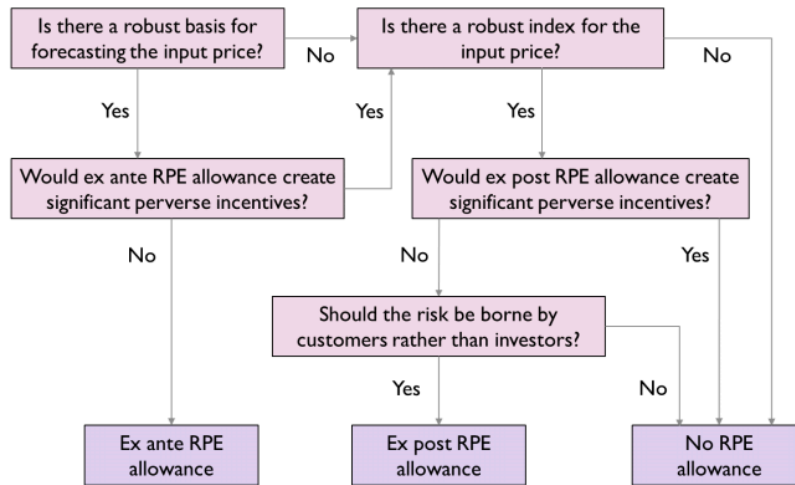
Is there a robust basis for forecasting the input price?

No

Is there a robust index for the input price?

No

Yes

Yes

Yes

Would ex ante RPE allowance create significant perverse incentives?

Would ex post RPE allowance create significant perverse incentives?

No

No

Yes

Should the risk be borne by customers rather than investors?

Yes

No

Ex ante RPE allowance

Ex post RPE allowance

No RPE allowance